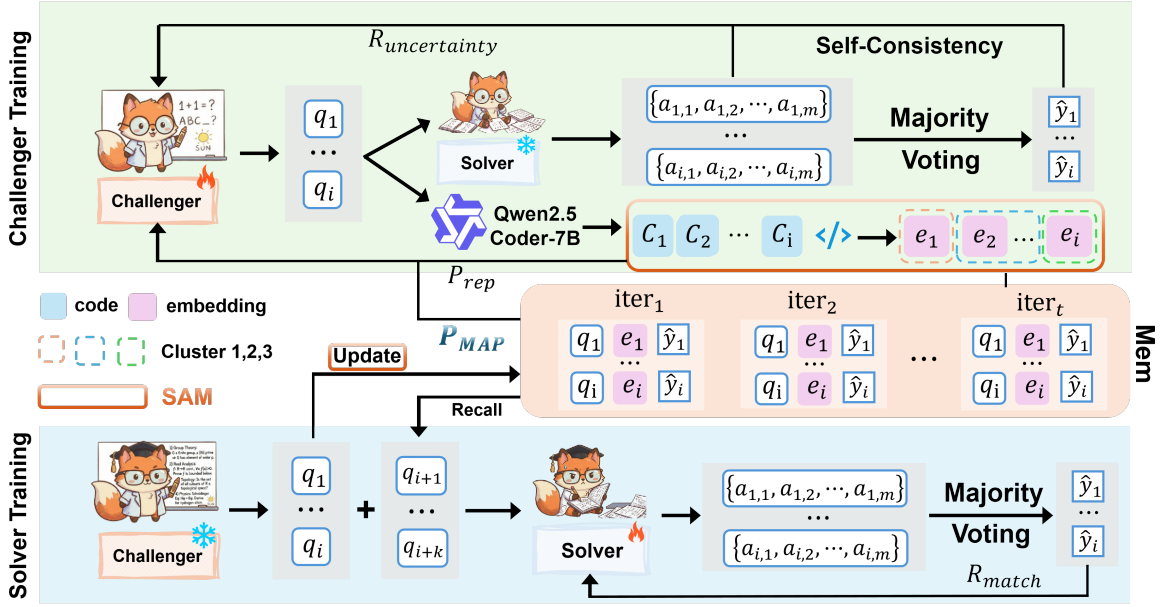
Challenger Training

$R_{uncertainty}$

Self-Consistency

1+1=?
ABC_?
SUN

Challenger

$q_1$
$\cdots$
$q_i$

Solver

$\{a_{1,1}, a_{1,2}, \cdots, a_{1,m}\}$
$\cdots$
$\{a_{i,1}, a_{i,2}, \cdots, a_{i,m}\}$

Majority Voting

$\hat{y}_1$
$\cdots$
$\hat{y}_i$

Qwen2.5 Coder-7B

$C_1$ $C_2$ $\cdots$ $C_i$ </> $e_1$ $e_2$ $\cdots$ $e_i$

$P_{rep}$

code embedding

Cluster 1,2,3

SAM

$P_{MAP}$

Update

Recall

$\text{iter}_1$ $\text{iter}_2$ $\text{iter}_t$

$q_1$ $e_1$ $\hat{y}_1$
$\cdots$
$q_i$ $e_i$ $\hat{y}_i$

$q_1$ $e_1$ $\hat{y}_1$
$\cdots$
$q_i$ $e_i$ $\hat{y}_i$

$\cdots$

$q_1$ $e_1$ $\hat{y}_1$
$\cdots$
$q_i$ $e_i$ $\hat{y}_i$

Mem

Solver Training

Challenger

$q_1$
$\cdots$
$q_i$

+

$q_{i+1}$
$\cdots$
$q_{i+k}$

Solver

$\{a_{1,1}, a_{1,2}, \cdots, a_{1,m}\}$
$\cdots$
$\{a_{i,1}, a_{i,2}, \cdots, a_{i,m}\}$

Majority Voting

$\hat{y}_1$
$\cdots$
$\hat{y}_i$

$R_{match}$